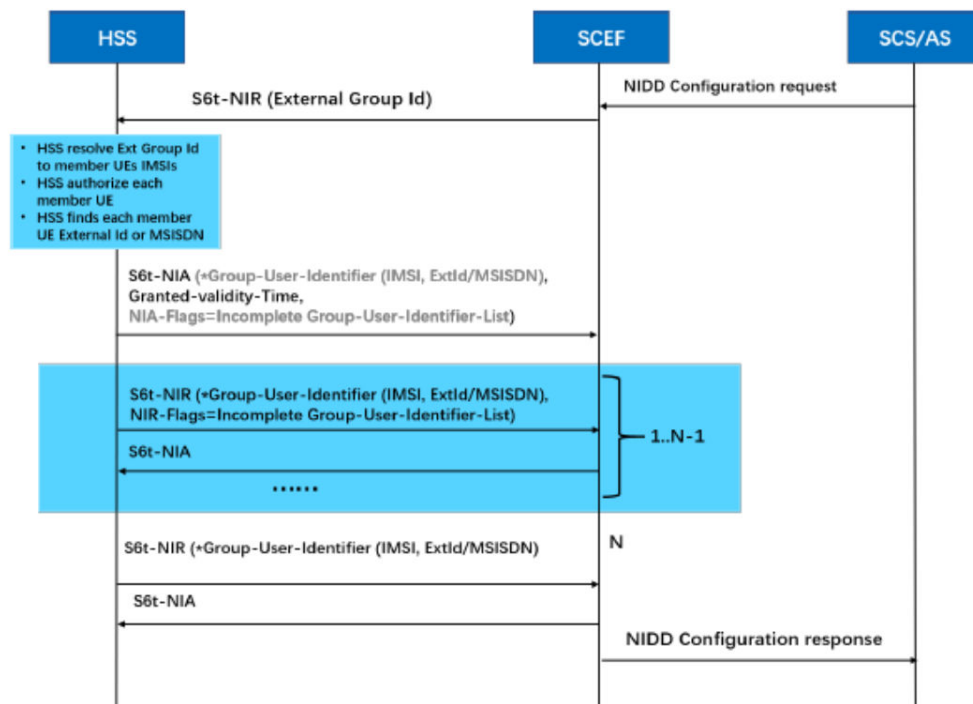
HSS

SCEF

SCS/AS

NIDD Configuration request

S6t-NIR (External Group Id)

- HSS resolve Ext Group Id to member UEs IMSIs
- HSS authorize each member UE
- HSS finds each member UE External Id or MSISDN

S6t-NIA (*Group-User-Identifier (IMSI, ExtId/MSISDN), Granted-validity-Time, NIA-Flags=Incomplete Group-User-Identifier-List)

S6t-NIR (*Group-User-Identifier (IMSI, ExtId/MSISDN), NIR-Flags=Incomplete Group-User-Identifier-List)

S6t-NIA

......

1..N-1

S6t-NIR (*Group-User-Identifier (IMSI, ExtId/MSISDN)

N

S6t-NIA

NIDD Configuration response